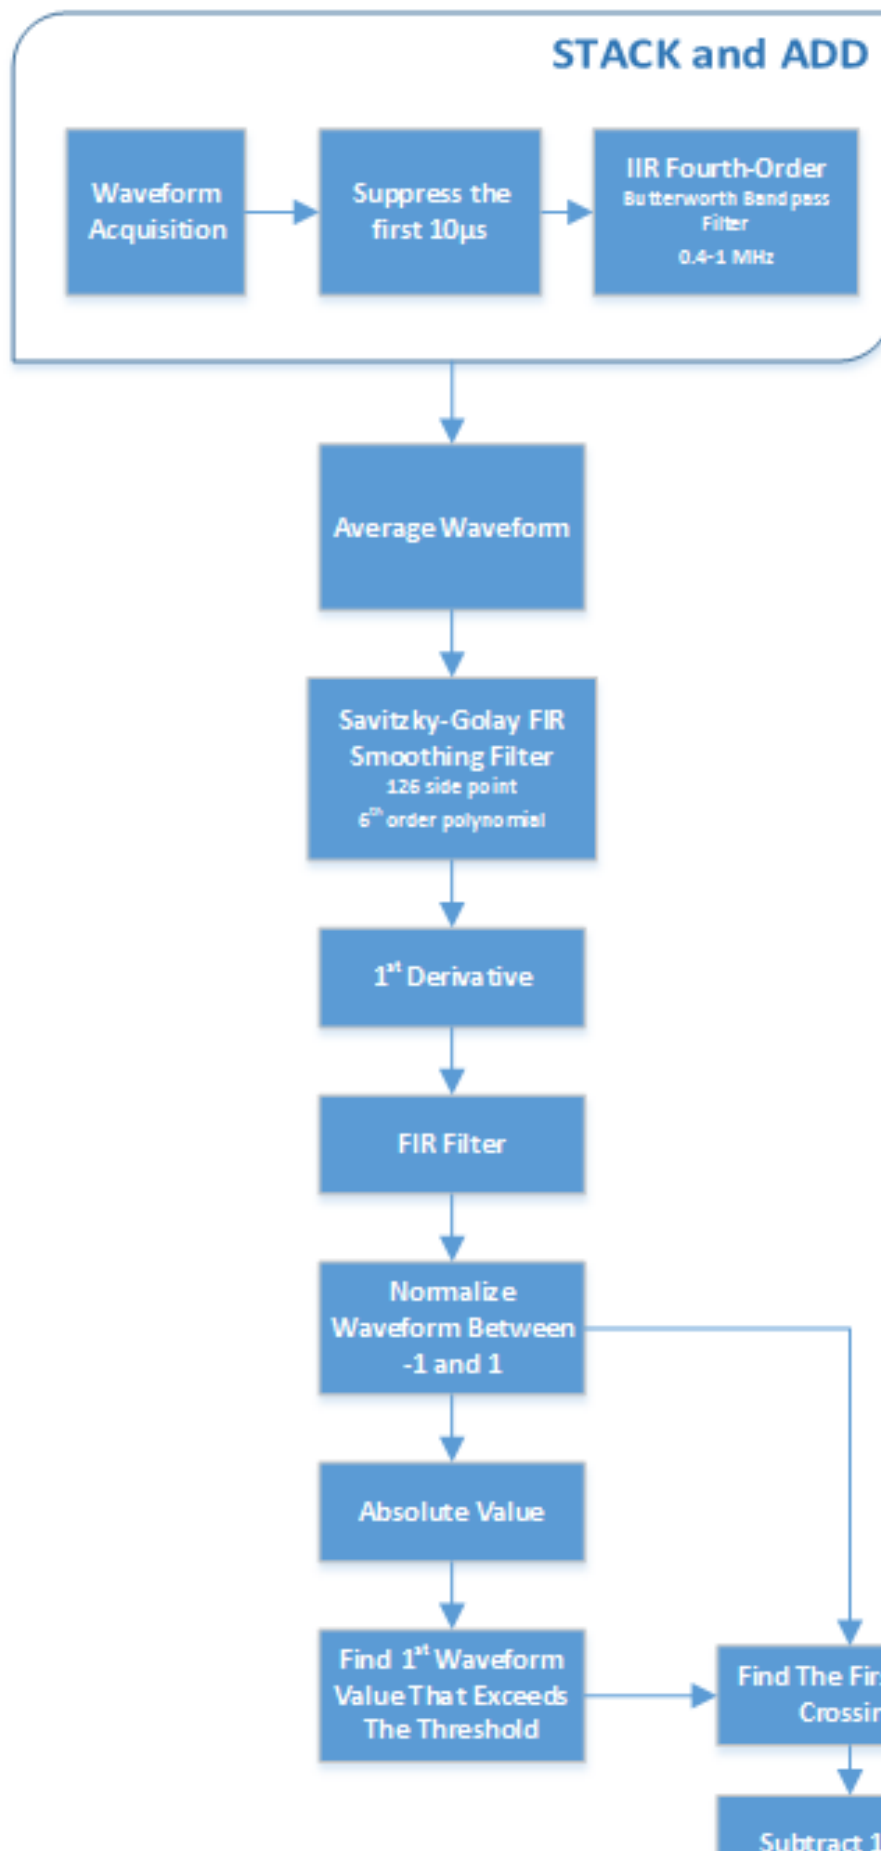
STACK and ADD

Waveform Acquisition

Suppress the first 10μs

IIR Fourth-Order
Butterworth Bandpass Filter
0.4-1 MHz

Average Waveform

Savitzky-Golay FIR Smoothing Filter
126 side point
$6^{th}$ order polynomial

$1^{st}$ Derivative

FIR Filter

Normalize Waveform Between -1 and 1

Absolute Value

Find $1^{st}$ Waveform Value That Exceeds The Threshold

Find The Fir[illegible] Crossin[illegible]

Subtract 1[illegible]